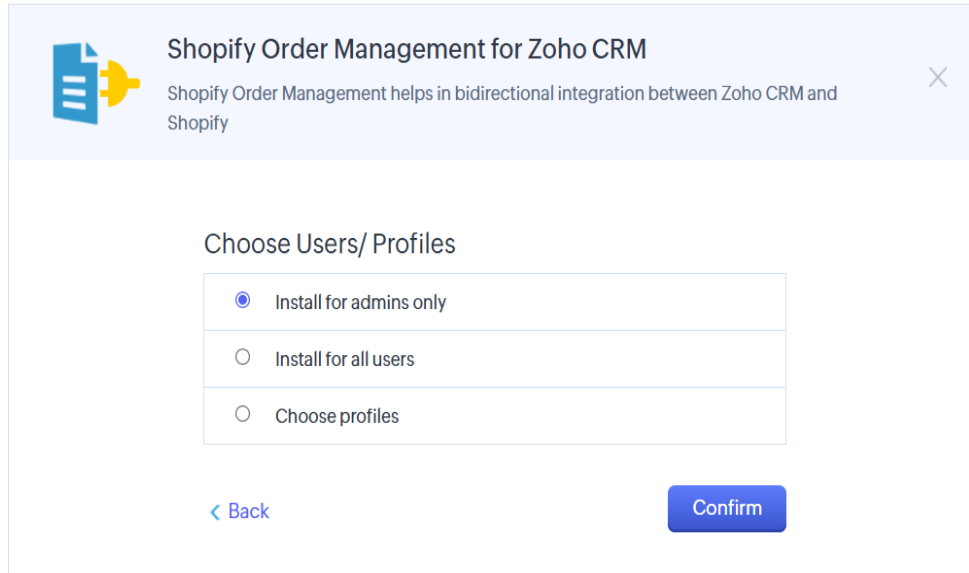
Shopify Order Management for Zoho CRM

Shopify Order Management helps in bidirectional integration between Zoho CRM and Shopify

×

Choose Users/ Profiles

Install for admins only

Install for all users

Choose profiles

< Back

Confirm